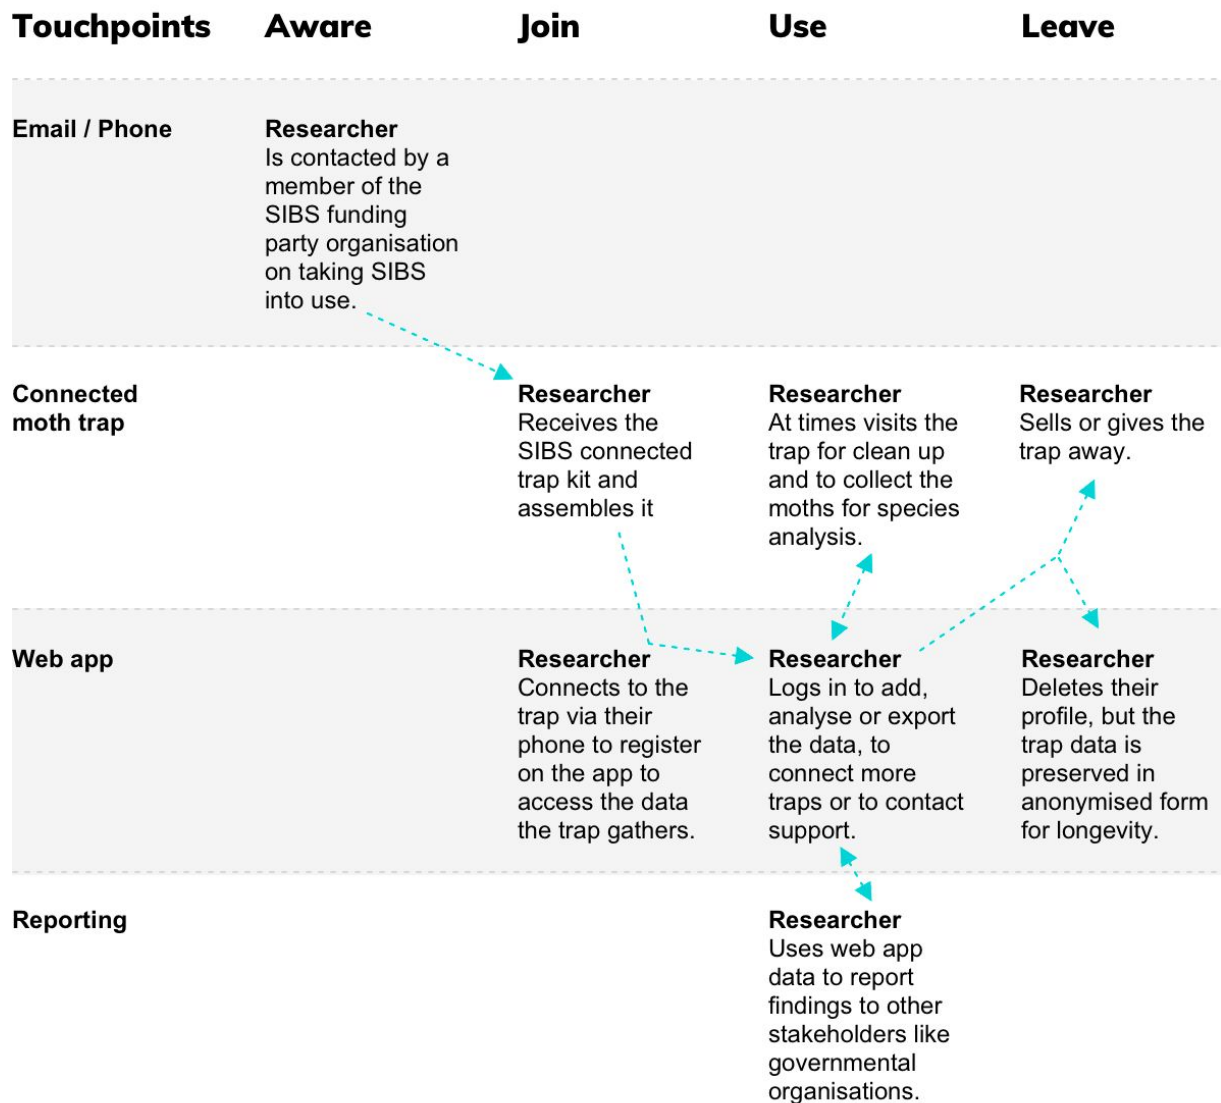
| Touchpoints | Aware | Join | Use | Leave |
|---|---|---|---|---|
| Email / Phone | **Researcher** Is contacted by a member of the SIBS funding party organisation on taking SIBS into use. | | | |
| Connected moth trap | | **Researcher** Receives the SIBS connected trap kit and assembles it | **Researcher** At times visits the trap for clean up and to collect the moths for species analysis. | **Researcher** Sells or gives the trap away. |
| Web app | | **Researcher** Connects to the trap via their phone to register on the app to access the data the trap gathers. | **Researcher** Logs in to add, analyse or export the data, to connect more traps or to contact support. | **Researcher** Deletes their profile, but the trap data is preserved in anonymised form for longevity. |
| Reporting | | | **Researcher** Uses web app data to report findings to other stakeholders like governmental organisations. | |